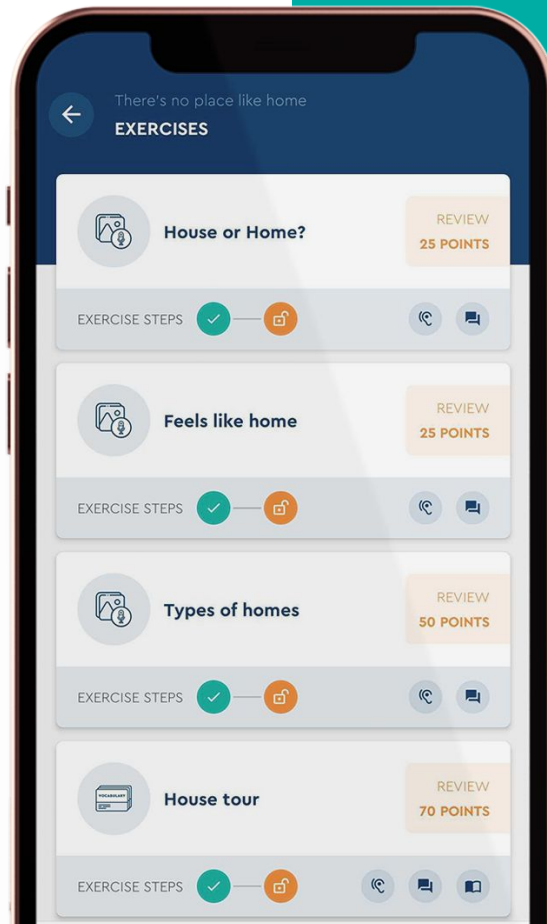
There's no place like home
EXERCISES

House or Home?
REVIEW
25 POINTS
EXERCISE STEPS

Feels like home
REVIEW
25 POINTS
EXERCISE STEPS

Types of homes
REVIEW
50 POINTS
EXERCISE STEPS

VOCABULARY
House tour
REVIEW
70 POINTS
EXERCISE STEPS